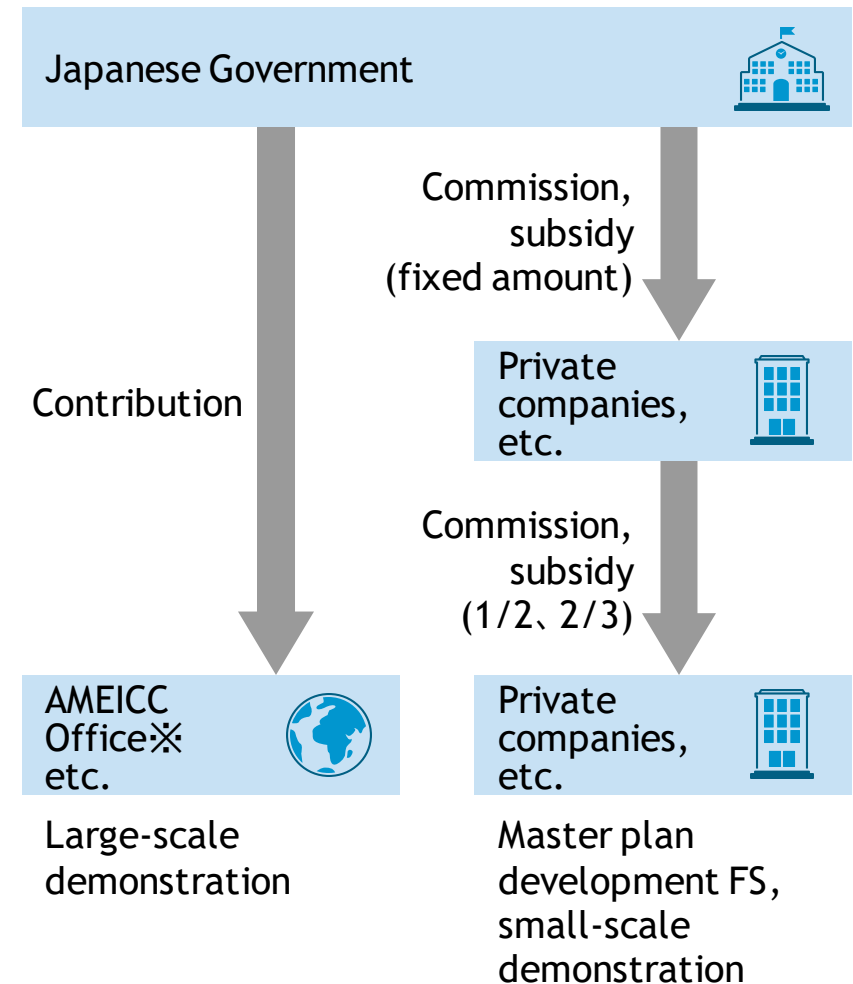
Japanese Government

Contribution

Commission, subsidy (fixed amount)

Private companies, etc.

Commission, subsidy (1/2、2/3)

AMEICC Office※ etc.

Large-scale demonstration

Private companies, etc.

Master plan development FS, small-scale demonstration